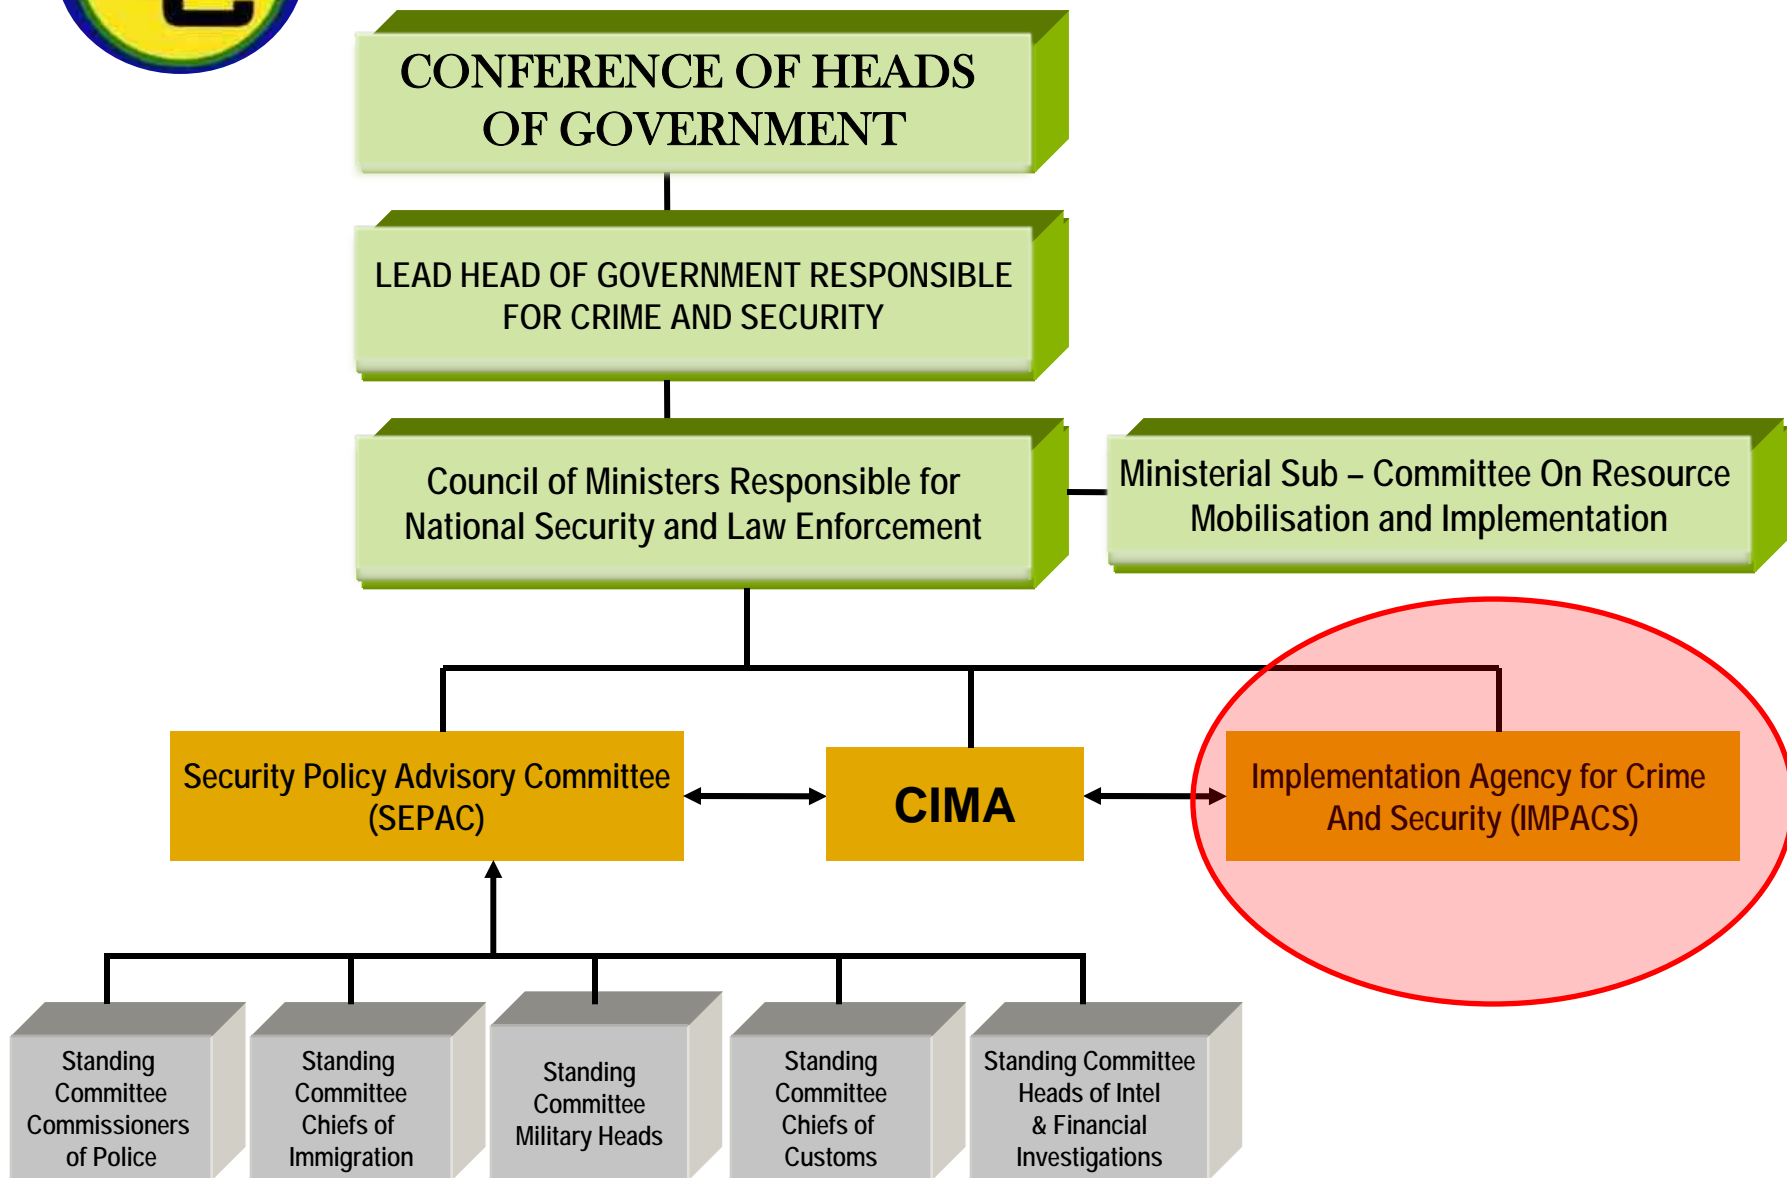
CONFERENCE OF HEADS OF GOVERNMENT

LEAD HEAD OF GOVERNMENT RESPONSIBLE FOR CRIME AND SECURITY

Council of Ministers Responsible for National Security and Law Enforcement

Ministerial Sub – Committee On Resource Mobilisation and Implementation

Security Policy Advisory Committee (SEPAC)

CIMA

Implementation Agency for Crime And Security (IMPACS)

Standing Committee Commissioners of Police

Standing Committee Chiefs of Immigration

Standing Committee Military Heads

Standing Committee Chiefs of Customs

Standing Committee Heads of Intel & Financial Investigations